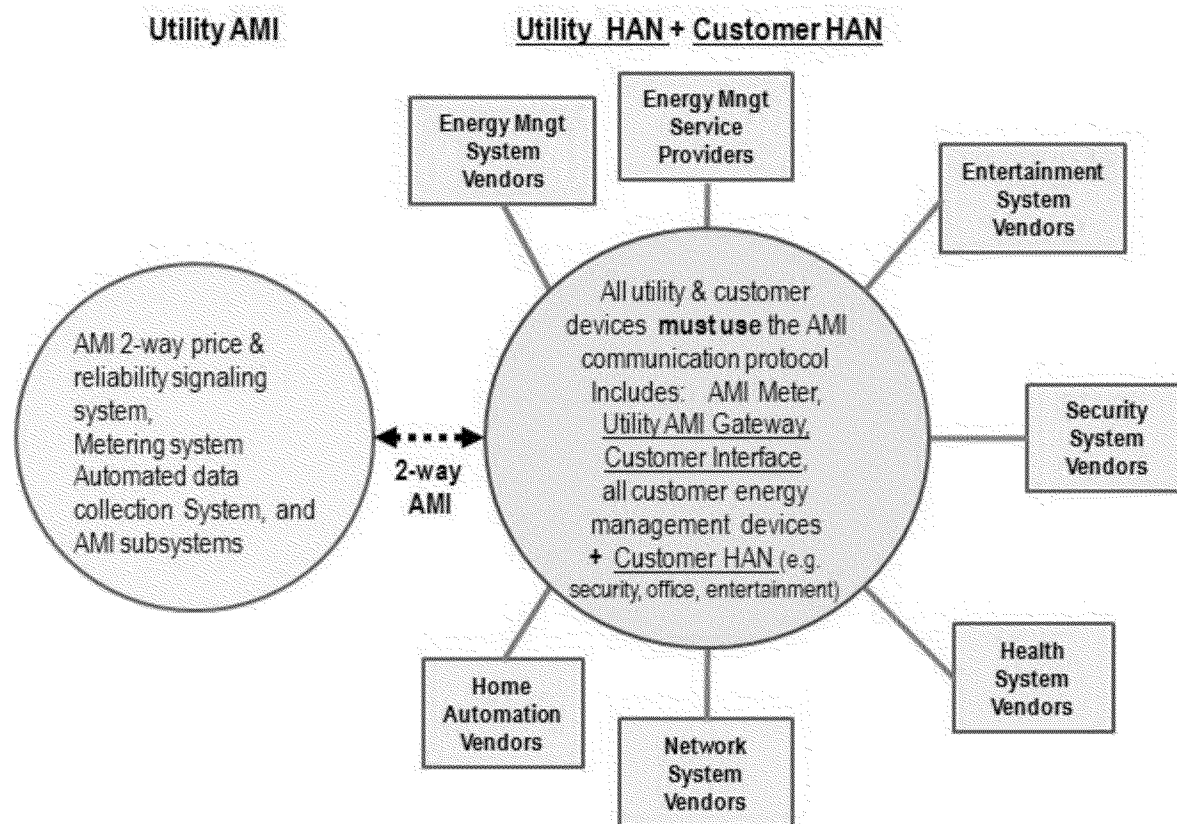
Utility AMI

Utility HAN + Customer HAN

Energy Mngt System Vendors

Energy Mngt Service Providers

Entertainment System Vendors

AMI 2-way price & reliability signaling system, Metering system Automated data collection System, and AMI subsystems

2-way AMI

All utility & customer devices must use the AMI communication protocol Includes: AMI Meter, Utility AMI Gateway, Customer Interface, all customer energy management devices + Customer HAN (e.g. security, office, entertainment)

Security System Vendors

Home Automation Vendors

Network System Vendors

Health System Vendors